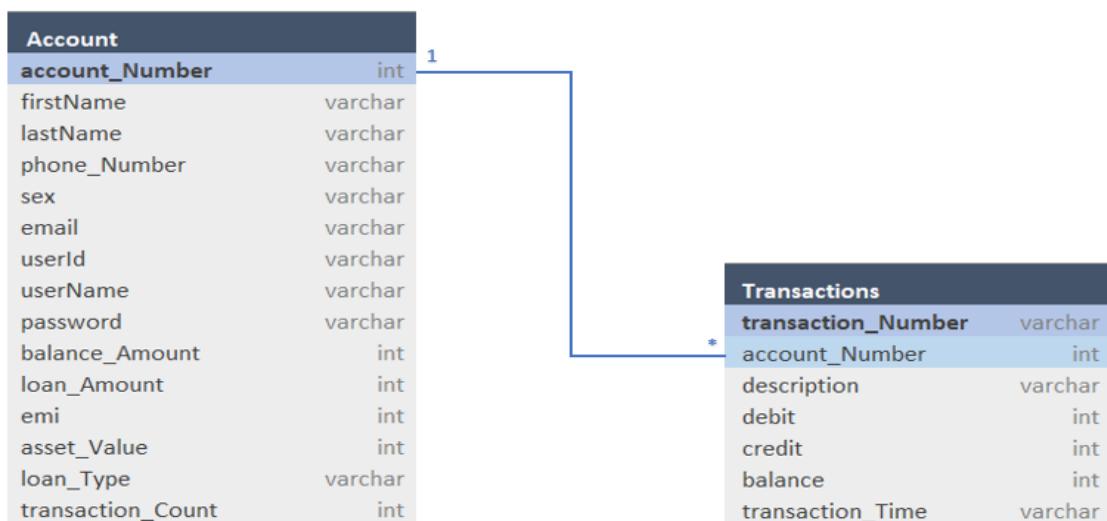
| Account | |
|---|---|
| account_Number | int |
| firstName | varchar |
| lastName | varchar |
| phone_Number | varchar |
| sex | varchar |
| email | varchar |
| userId | varchar |
| userName | varchar |
| password | varchar |
| balance_Amount | int |
| loan_Amount | int |
| emi | int |
| asset_Value | int |
| loan_Type | varchar |
| transaction_Count | int |

1

*

| Transactions | |
|---|---|
| transaction_Number | varchar |
| account_Number | int |
| description | varchar |
| debit | int |
| credit | int |
| balance | int |
| transaction_Time | varchar |